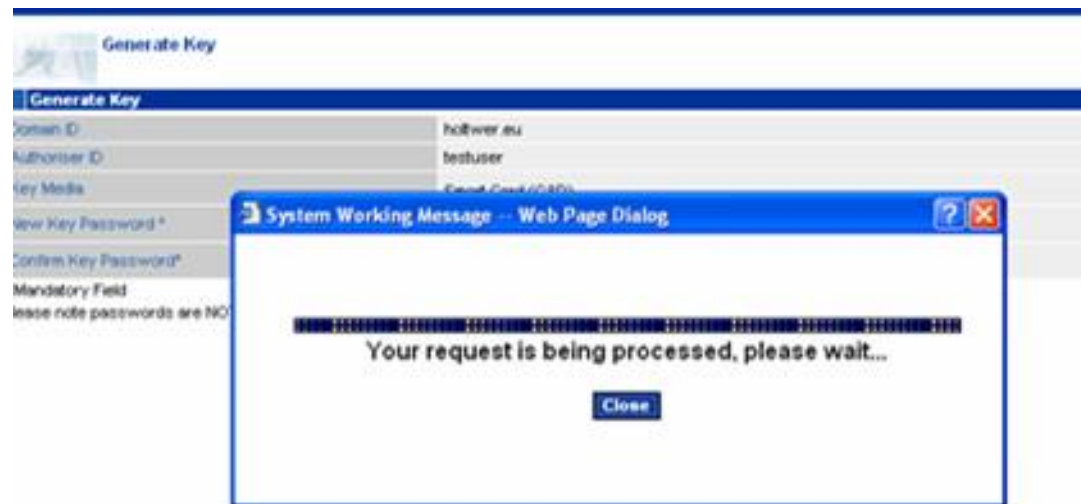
Generate Key

Generate Key

| Domain ID | holtwer.eu |
|---|---|
| Authoriser ID | testuser |
| Key Media | Smart Card (CAD) |
| New Key Password * | |
| Confirm Key Password* | |

Mandatory Field
lease note passwords are NO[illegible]

System Working Message -- Web Page Dialog

Your request is being processed, please wait...

Close